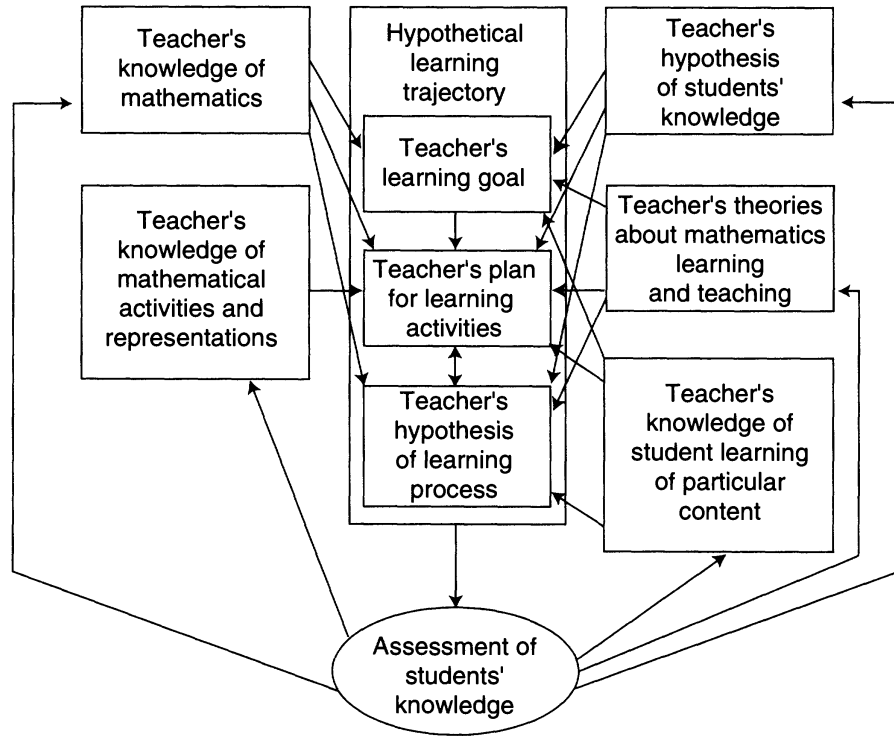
Teacher's knowledge of mathematics

Hypothetical learning trajectory

Teacher's hypothesis of students' knowledge

Teacher's learning goal

Teacher's knowledge of mathematical activities and representations

Teacher's theories about mathematics learning and teaching

Teacher's plan for learning activities

Teacher's hypothesis of learning process

Teacher's knowledge of student learning of particular content

Assessment of students' knowledge